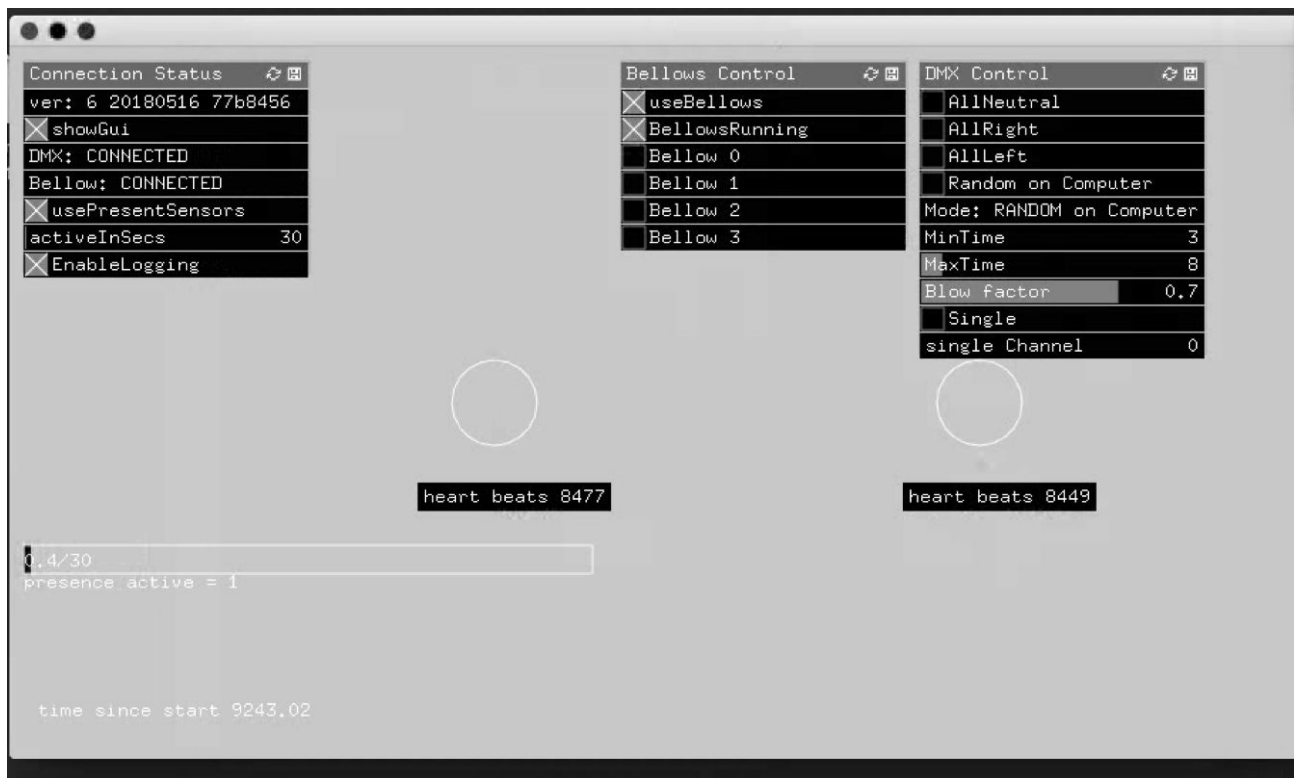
Connection Status

ver: 6 20180516 77b8456

showGui

DMX: CONNECTED

Bellow: CONNECTED

usePresentSensors

activeInSecs 30

EnableLogging

Bellows Control

useBellows

BellowsRunning

Bellow 0

Bellow 1

Bellow 2

Bellow 3

DMX Control

AllNeutral

AllRight

AllLeft

Random on Computer

Mode: RANDOM on Computer

MinTime 3

MaxTime 8

Blow factor 0.7

Single

single Channel 0

heart beats 8477

heart beats 8449

0.4/30

presence active = 1

time since start 9243.02